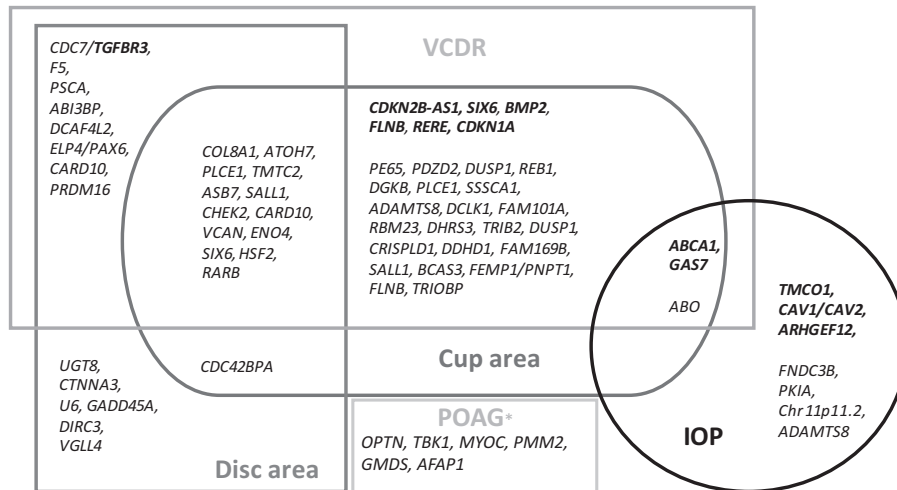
VCDR

CDC7/TGFBR3, F5, PSCA, ABI3BP, DCAF4L2, ELP4/PAX6, CARD10, PRDM16

COL8A1, ATOH7, PLCE1, TMTC2, ASB7, SALL1, CHEK2, CARD10, VCAN, ENO4, SIX6, HSF2, RARB

CDKN2B-AS1, SIX6, BMP2, FLNB, RERE, CDKN1A

PE65, PDZD2, DUSP1, REB1, DGKB, PLCE1, SSSCA1, ADAMTS8, DCLK1, FAM101A, RBM23, DHRS3, TRIB2, DUSP1, CRISPLD1, DDHD1, FAM169B, SALL1, BCAS3, FEMP1/PNPT1, FLNB, TRIOBP

ABCA1, GAS7

ABO

TMCO1, CAV1/CAV2, ARHGEF12,

FNDC3B, PKIA, Chr11p11.2, ADAMTS8

UGT8, CTNNA3, U6, GADD45A, DIRC3, VGLL4

CDC42BPA

Cup area

POAG*

OPTN, TBK1, MYOC, PMM2, GMDS, AFAP1

IOP

Disc area